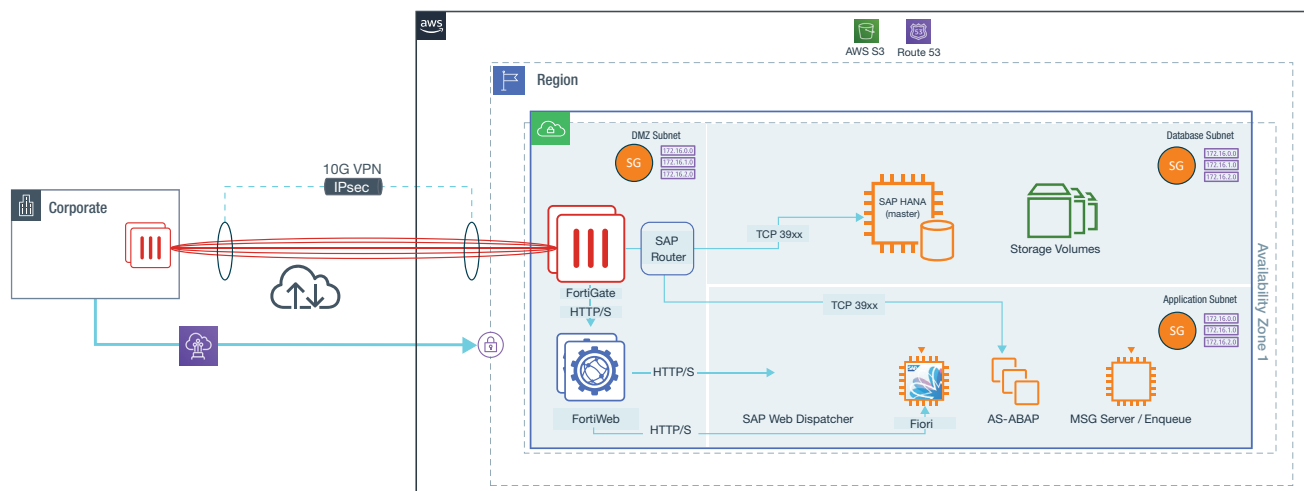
aws

AWS S3 Route 53

Region

DMZ Subnet

SG

172.16.0.0
172.16.1.0
172.16.2.0

Database Subnet

SG

172.16.0.0
172.16.1.0
172.16.2.0

10G VPN
IPsec

Corporate

SAP HANA (master)

TCP 39xx

SAP Router

Storage Volumes

Availability Zone 1

FortiGate

HTTP/S

TCP 39xx

Application Subnet

SG

172.16.0.0
172.16.1.0
172.16.2.0

HTTP/S

FortiWeb

SAP Web Dispatcher

Fiori

AS-ABAP

MSG Server / Enqueue

HTTP/S